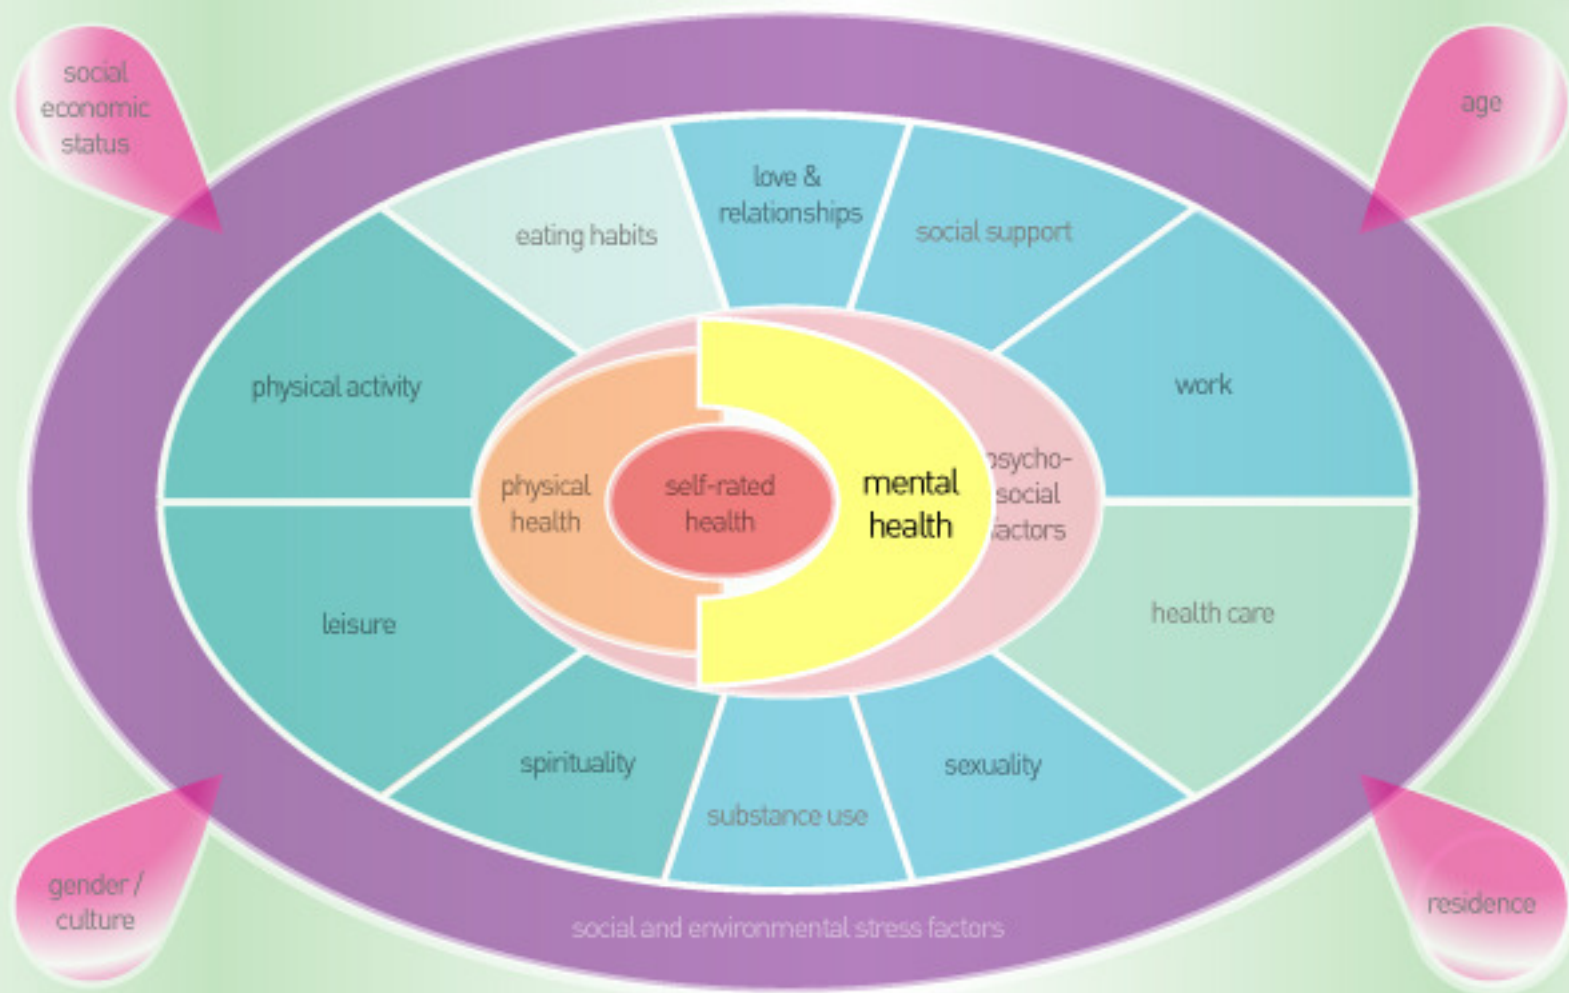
social economic status

age

eating habits

love & relationships

social support

physical activity

work

physical health

self-rated health

mental health

psycho-social factors

leisure

health care

spirituality

substance use

sexuality

gender / culture

residence

social and environmental stress factors